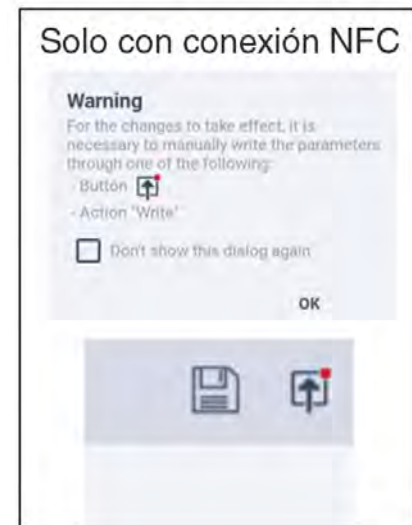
Solo con conexión NFC

Warning

For the changes to take effect, it is necessary to manually write the parameters through one of the following:
- Button
- Action "Write"

Don't show this dialog again

OK